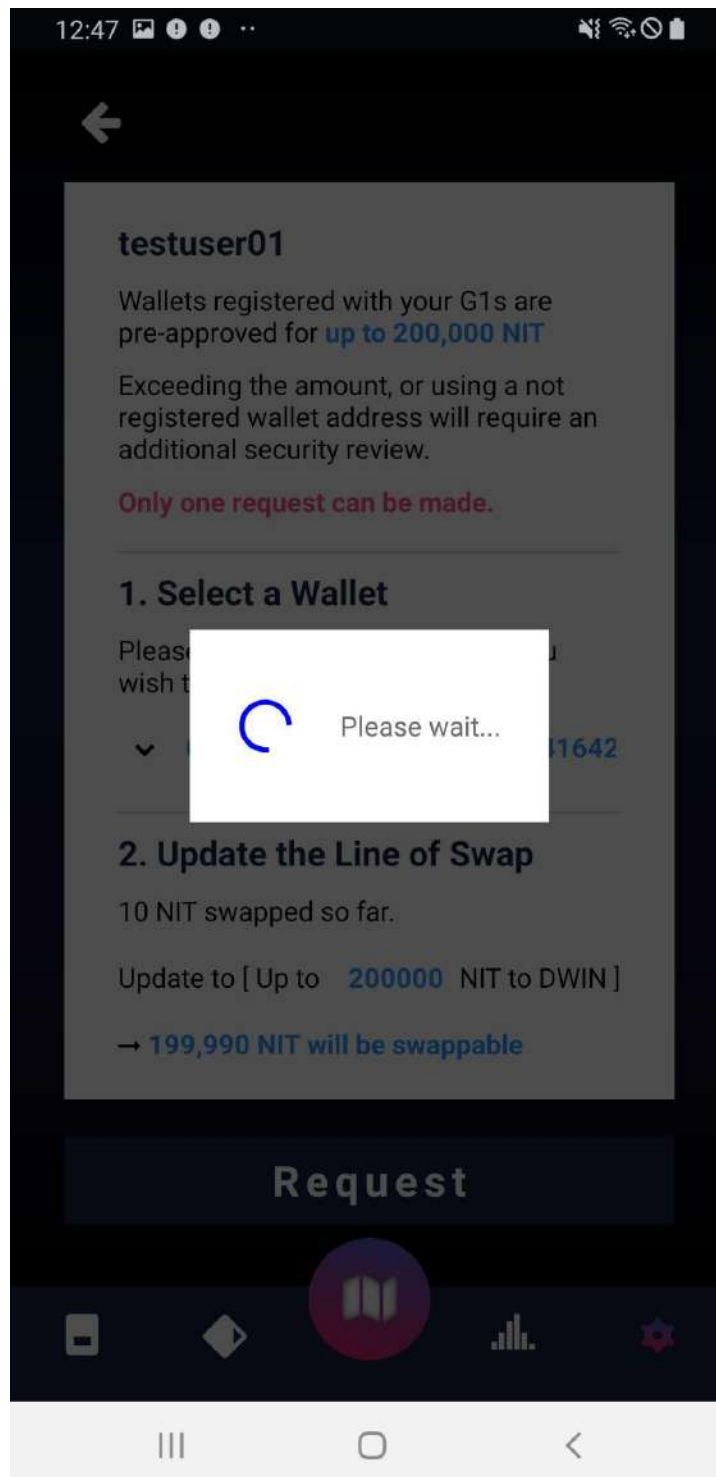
12:47

testuser01

Wallets registered with your G1s are pre-approved for up to 200,000 NIT

Exceeding the amount, or using a not registered wallet address will require an additional security review.

Only one request can be made.

1. Select a Wallet

Pleas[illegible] u wish t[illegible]

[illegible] 1642

Please wait...

2. Update the Line of Swap

10 NIT swapped so far.

Update to [ Up to 200000 NIT to DWIN ]

→ 199,990 NIT will be swappable

Request